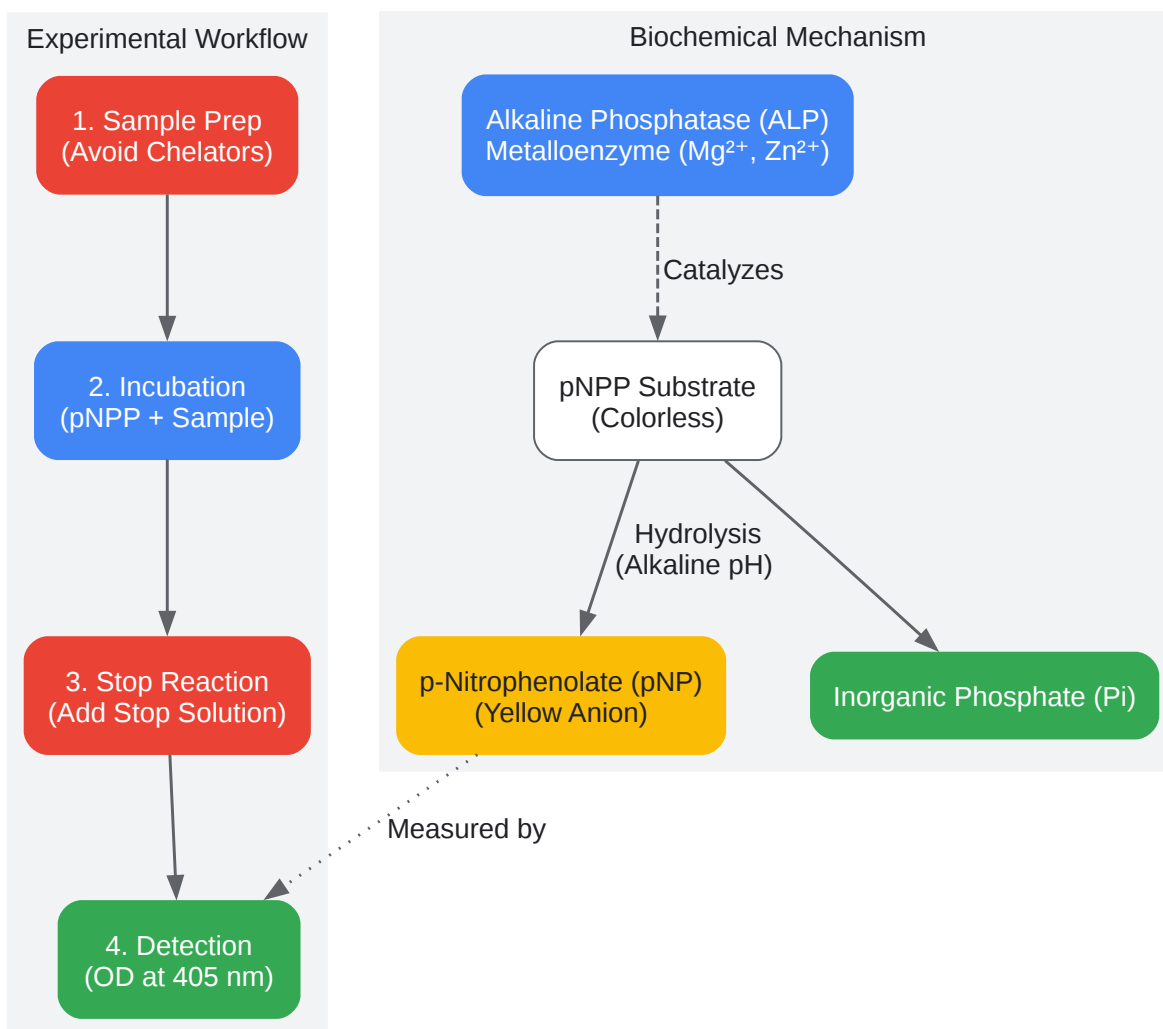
Experimental Workflow

1. Sample Prep
(Avoid Chelators)

2. Incubation
(pNPP + Sample)

3. Stop Reaction
(Add Stop Solution)

4. Detection
(OD at 405 nm)

Biochemical Mechanism

Alkaline Phosphatase (ALP)
Metalloenzyme ($Mg^{2+}$, $Zn^{2+}$)

Catalyzes

pNPP Substrate
(Colorless)

Hydrolysis
(Alkaline pH)

p-Nitrophenolate (pNP)
(Yellow Anion)

Inorganic Phosphate (Pi)

Measured by